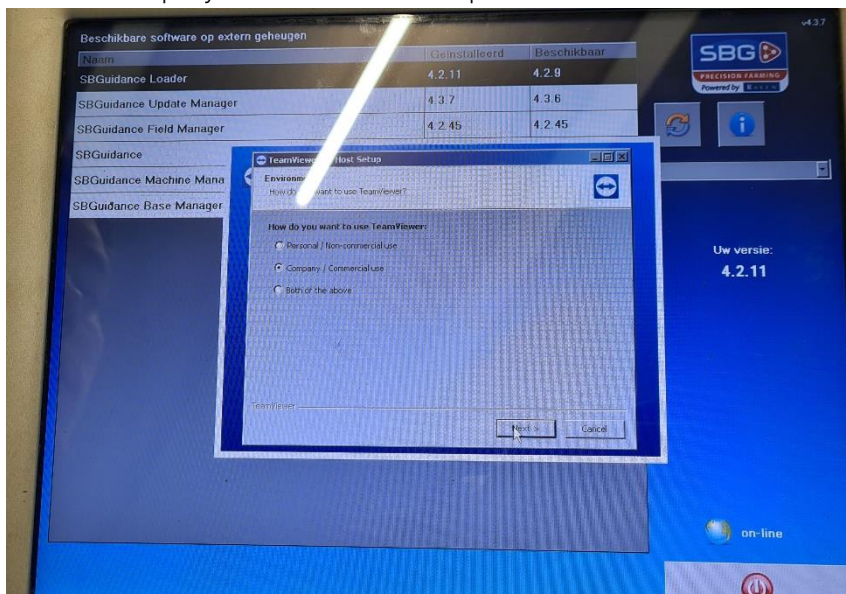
v4.3.7

Beschikbare software op extern geheugen

| Naam | Geïnstalleerd | Beschikbaar |
|---|---|---|
| SBGuidance Loader | 4.2.11 | 4.2.9 |
| SBGuidance Update Manager | 4.3.7 | 4.3.6 |
| SBGuidance Field Manager | 4.2.45 | 4.2.45 |
| SBGuidance | | |
| SBGuidance Machine Mana | | |
| SBGuidance Base Manager | | |

SBG
PRECISION FARMING
Powered by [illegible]

TeamViewer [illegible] Host Setup

Environm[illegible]
How do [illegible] want to use TeamViewer?

How do you want to use TeamViewer:
Personal / Non-commercial use
Company / Commercial use
Both of the above

TeamViewer

Next >
Cancel

Uw versie:
4.2.11

on-line